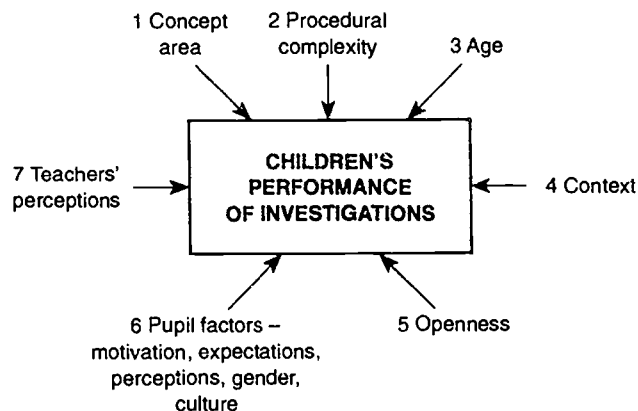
1 Concept area

2 Procedural complexity

3 Age

7 Teachers' perceptions

CHILDREN'S PERFORMANCE OF INVESTIGATIONS

4 Context

6 Pupil factors – motivation, expectations, perceptions, gender, culture

5 Openness